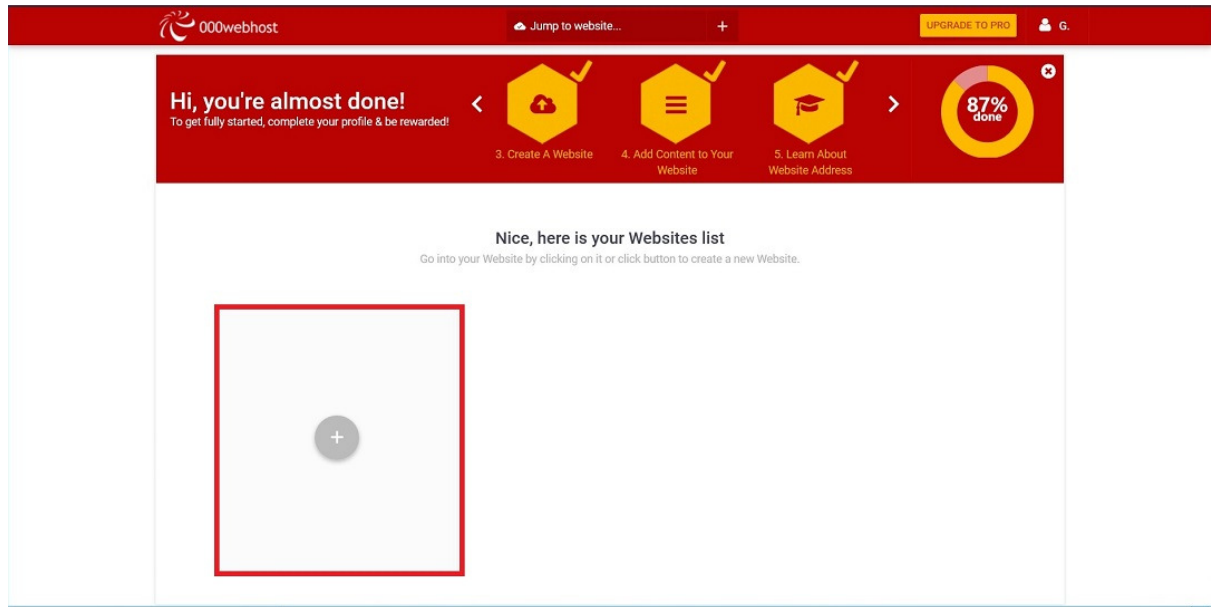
000webhost

Jump to website...

+

UPGRADE TO PRO

G.

Hi, you're almost done!
To get fully started, complete your profile & be rewarded!

3. Create A Website

4. Add Content to Your Website

5. Learn About Website Address

87% done

Nice, here is your Websites list
Go into your Website by clicking on it or click button to create a new Website.

+